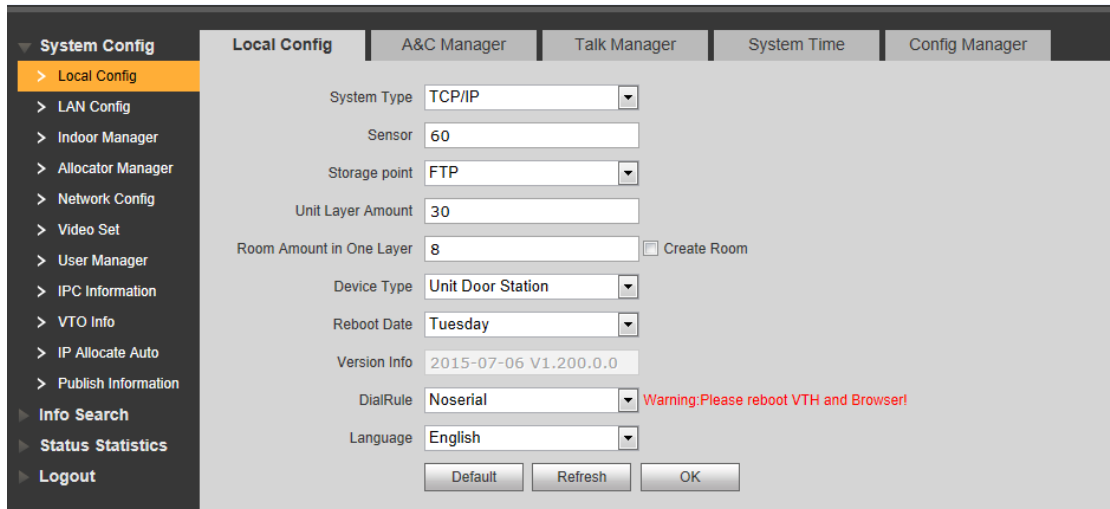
System Config
> Local Config
> LAN Config
> Indoor Manager
> Allocator Manager
> Network Config
> Video Set
> User Manager
> IPC Information
> VTO Info
> IP Allocate Auto
> Publish Information
Info Search
Status Statistics
Logout

Local Config | A&C Manager | Talk Manager | System Time | Config Manager

System Type TCP/IP
Sensor 60
Storage point FTP
Unit Layer Amount 30
Room Amount in One Layer 8
Create Room
Device Type Unit Door Station
Reboot Date Tuesday
Version Info 2015-07-06 V1.200.0.0
DialRule Noserial
Warning:Please reboot VTH and Browser!
Language English

Default Refresh OK